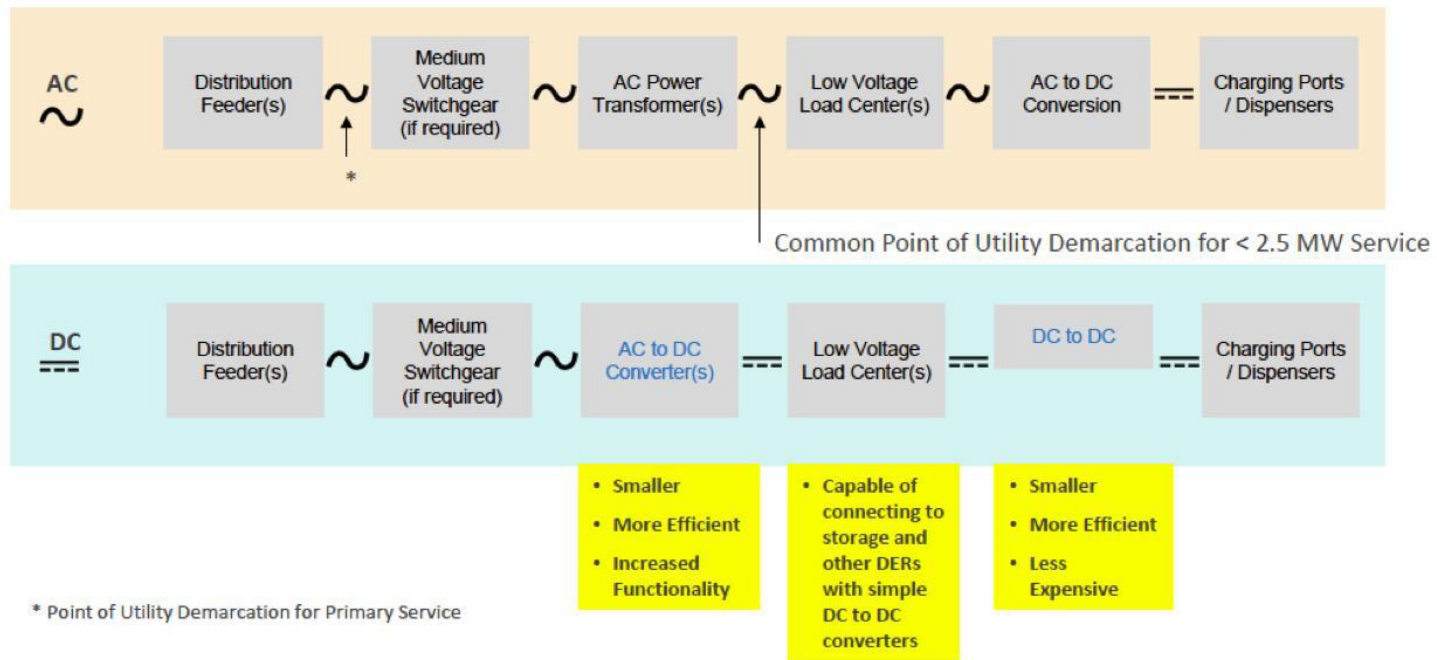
AC
$\sim$

Distribution Feeder(s) $\sim$ Medium Voltage Switchgear (if required) $\sim$ AC Power Transformer(s) $\sim$ Low Voltage Load Center(s) $\sim$ AC to DC Conversion $=$ Charging Ports / Dispensers

*

Common Point of Utility Demarcation for < 2.5 MW Service

DC

Distribution Feeder(s) $\sim$ Medium Voltage Switchgear (if required) $\sim$ AC to DC Converter(s) $=$ Low Voltage Load Center(s) $=$ DC to DC $=$ Charging Ports / Dispensers

• Smaller
• More Efficient
• Increased Functionality

• Capable of connecting to storage and other DERs with simple DC to DC converters

• Smaller
• More Efficient
• Less Expensive

* Point of Utility Demarcation for Primary Service